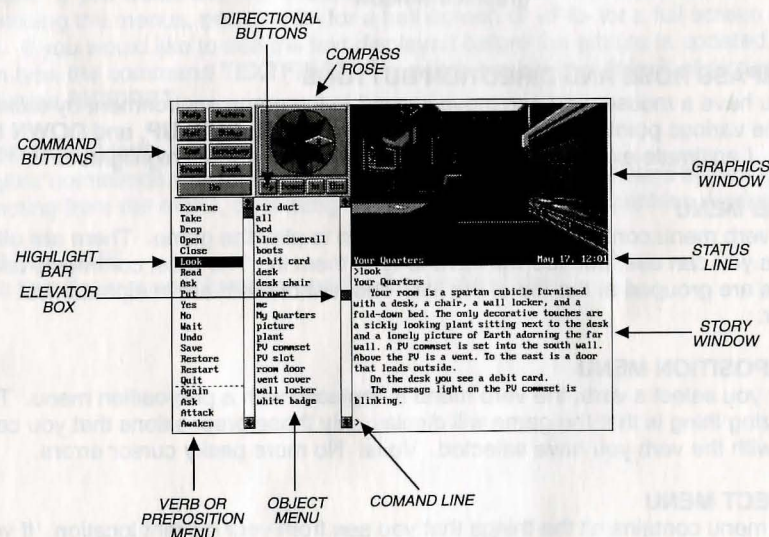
DIRECTIONAL BUTTONS

COMPASS ROSE

COMMAND BUTTONS

GRAPHICS WINDOW

STATUS LINE

HIGHLIGHT BAR

ELEVATOR BOX

STORY WINDOW

VERB OR PREPOSITION MENU

OBJECT MENU

COMAND LINE

Examine
Take
Drop
Open
Close
Look
Read
Ask
Put
Yes
No
Wait
Undo
Save
Restore
Restart
Quit
Again
Ask
Attack
Awaken

air duct
all
bed
blue coverall
bucket
debit card
desk
desk chair
drawer
me
My Quarters
picture
plant
PU commset
PU slot
room door
vent cover
wall locker
white badge

Your Quarters May 17, 12:01
>look
Your Quarters
Your room is a spartan cubicle furnished with a desk, a chair, a wall locker, and a fold-down bed. The only decorative touches are a sickly looking plant sitting next to the desk and a lonely picture of Earth adorning the far wall. A PU commset is set into the south wall. Above the PU is a vent. To the east is a door that leads outside.
On the desk you see a debit card.
The message light on the PU commset is blinking.
>